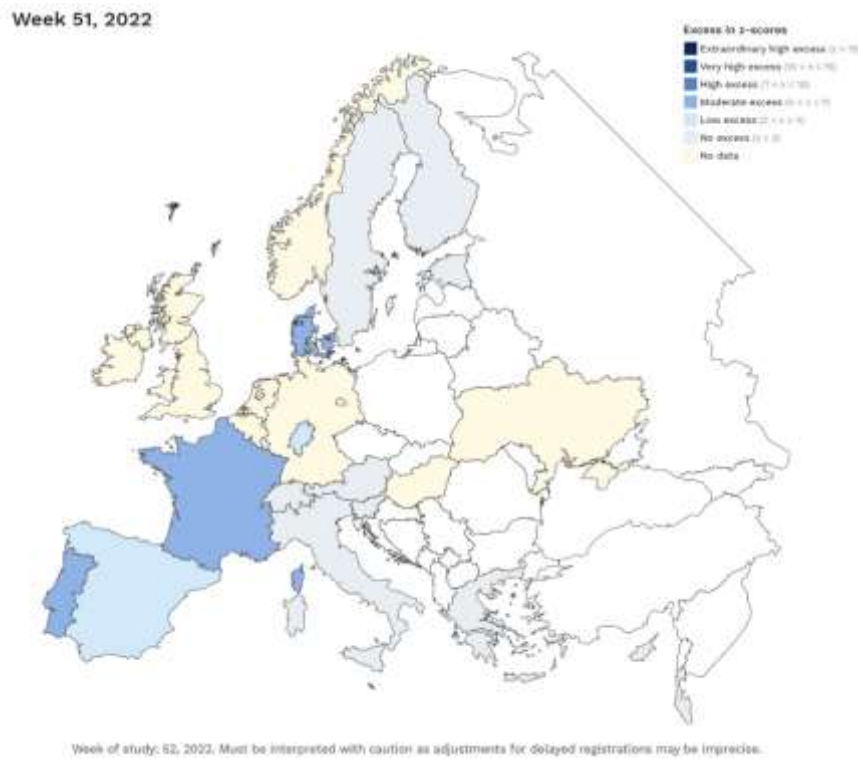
Week 51, 2022

Excess in z-scores
Extraordinary high excess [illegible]
Very high excess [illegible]
High excess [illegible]
Moderate excess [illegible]
Low excess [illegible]
No excess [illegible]
No data

Week of study: 52, 2022. Must be interpreted with caution as adjustments for delayed registrations may be imprecise.